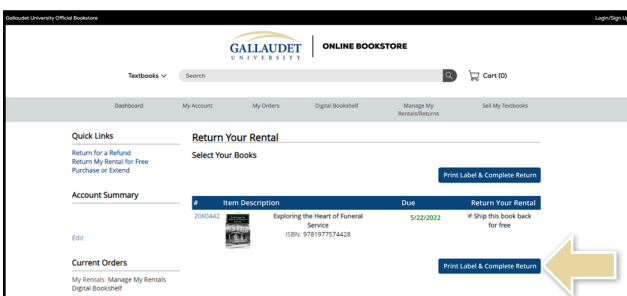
Gallaudet University Official Bookstore

Login/Sign U

GALLAUDET UNIVERSITY | ONLINE BOOKSTORE

Textbooks ∨ Search

Cart (0)

Dashboard My Account My Orders Digital Bookshelf Manage My Rentals/Returns Sell My Textbooks

Quick Links

Return for a Refund
Return My Rental for Free
Purchase or Extend

Account Summary

Edit

Current Orders

My Rentals Manage My Rentals
Digital Bookshelf

Return Your Rental

Select Your Books

Print Label & Complete Return

| # | Item Description | Due | Return Your Rental |
|---|---|---|---|
| 2060442 | Exploring the Heart of Funeral Service ISBN: 9781977574428 | 5/22/2022 | Ship this book back for free |

Print Label & Complete Return